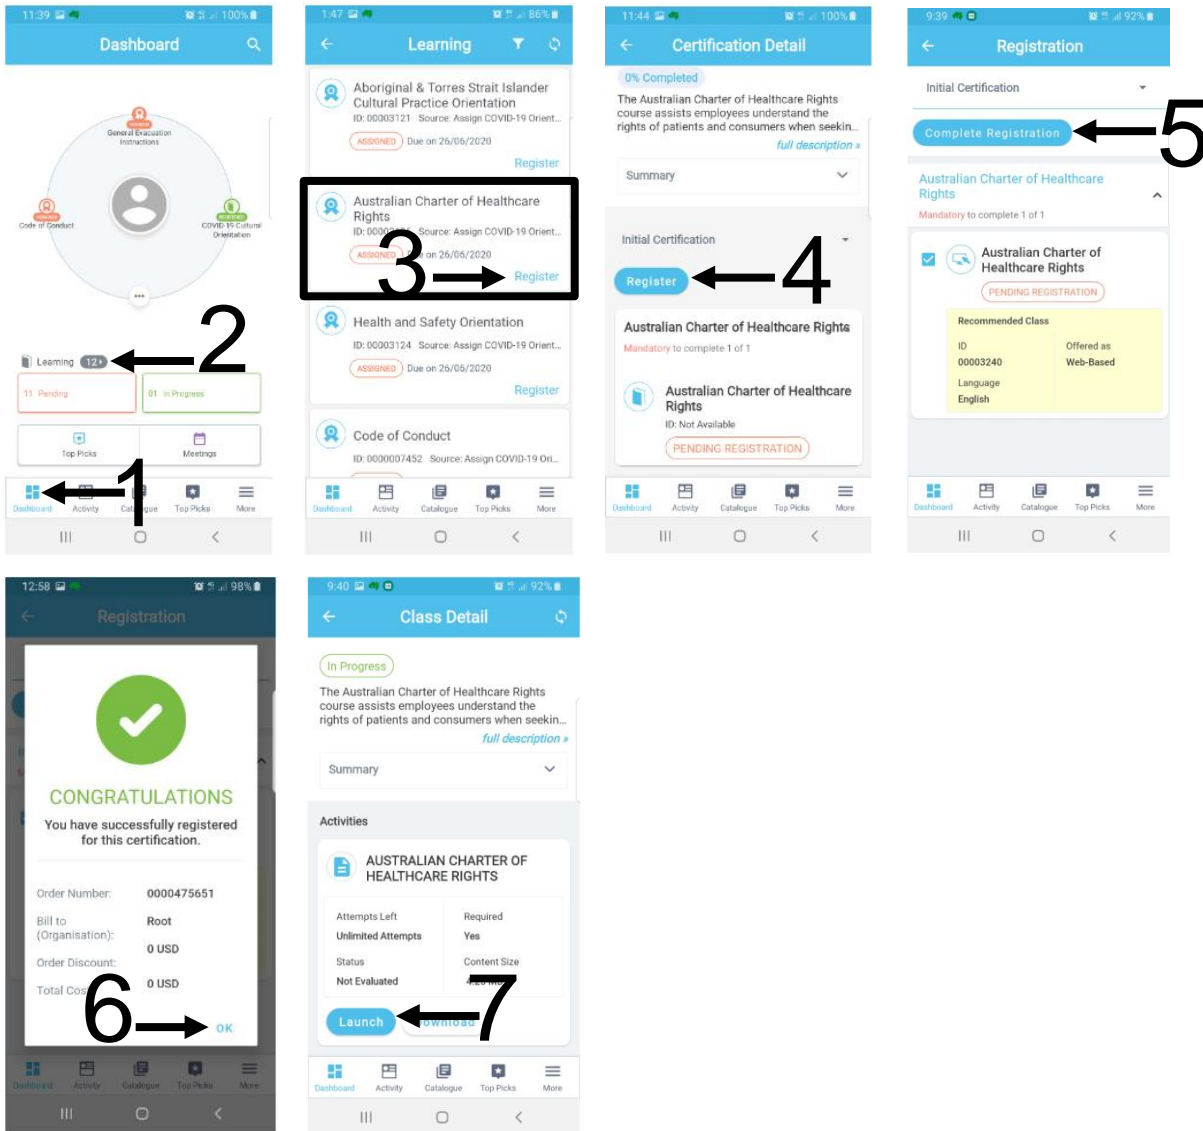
11:39 100%

Dashboard

General Evacuation Instructions

Code of Conduct

COVID-19 Cultural Orientation

Learning 12+ 2

11 Pending

01 In Progress

Top Picks

Meetings

1

Dashboard Activity Catalogue Top Picks More

1:47 86%

Learning

Aboriginal & Torres Strait Islander Cultural Practice Orientation

ID: 00003121 Source: Assign COVID-19 Orient...

ASSIGNED Due on 26/06/2020

Register

Australian Charter of Healthcare Rights

ID: 000 Source: Assign COVID-19 Orient...

ASSIGNED on 26/06/2020

3 Register

Health and Safety Orientation

ID: 00003124 Source: Assign COVID-19 Orient...

ASSIGNED Due on 26/06/2020

Register

Code of Conduct

ID: 0000007452 Source: Assign COVID-19 Ori...

Dashboard Activity Catalogue Top Picks More

11:44 100%

Certification Detail

0% Completed

The Australian Charter of Healthcare Rights course assists employees understand the rights of patients and consumers when seekin...

full description »

Summary

Initial Certification

Register 4

Australian Charter of Healthcare Rights

Mandatory to complete 1 of 1

Australian Charter of Healthcare Rights

ID: Not Available

PENDING REGISTRATION

Dashboard Activity Catalogue Top Picks More

9:39 92%

Registration

Initial Certification

Complete Registration 5

Australian Charter of Healthcare Rights

Mandatory to complete 1 of 1

Australian Charter of Healthcare Rights

PENDING REGISTRATION

Recommended Class

ID
00003240

Offered as
Web-Based

Language
English

Dashboard Activity Catalogue Top Picks More

12:58 98%

Registration

CONGRATULATIONS

You have successfully registered for this certification.

Order Number: 0000475651

Bill to (Organisation): Root

0 USD

Order Discount:

Total Cos 0 USD

6 OK

Dashboard Activity Catalogue Top Picks More

9:40 92%

Class Detail

In Progress

The Australian Charter of Healthcare Rights course assists employees understand the rights of patients and consumers when seekin...

full description »

Summary

Activities

AUSTRALIAN CHARTER OF HEALTHCARE RIGHTS

Attempts Left
Unlimited Attempts

Required
Yes

Status
Not Evaluated

Content Size

Launch 7 ownload

Dashboard Activity Catalogue Top Picks More